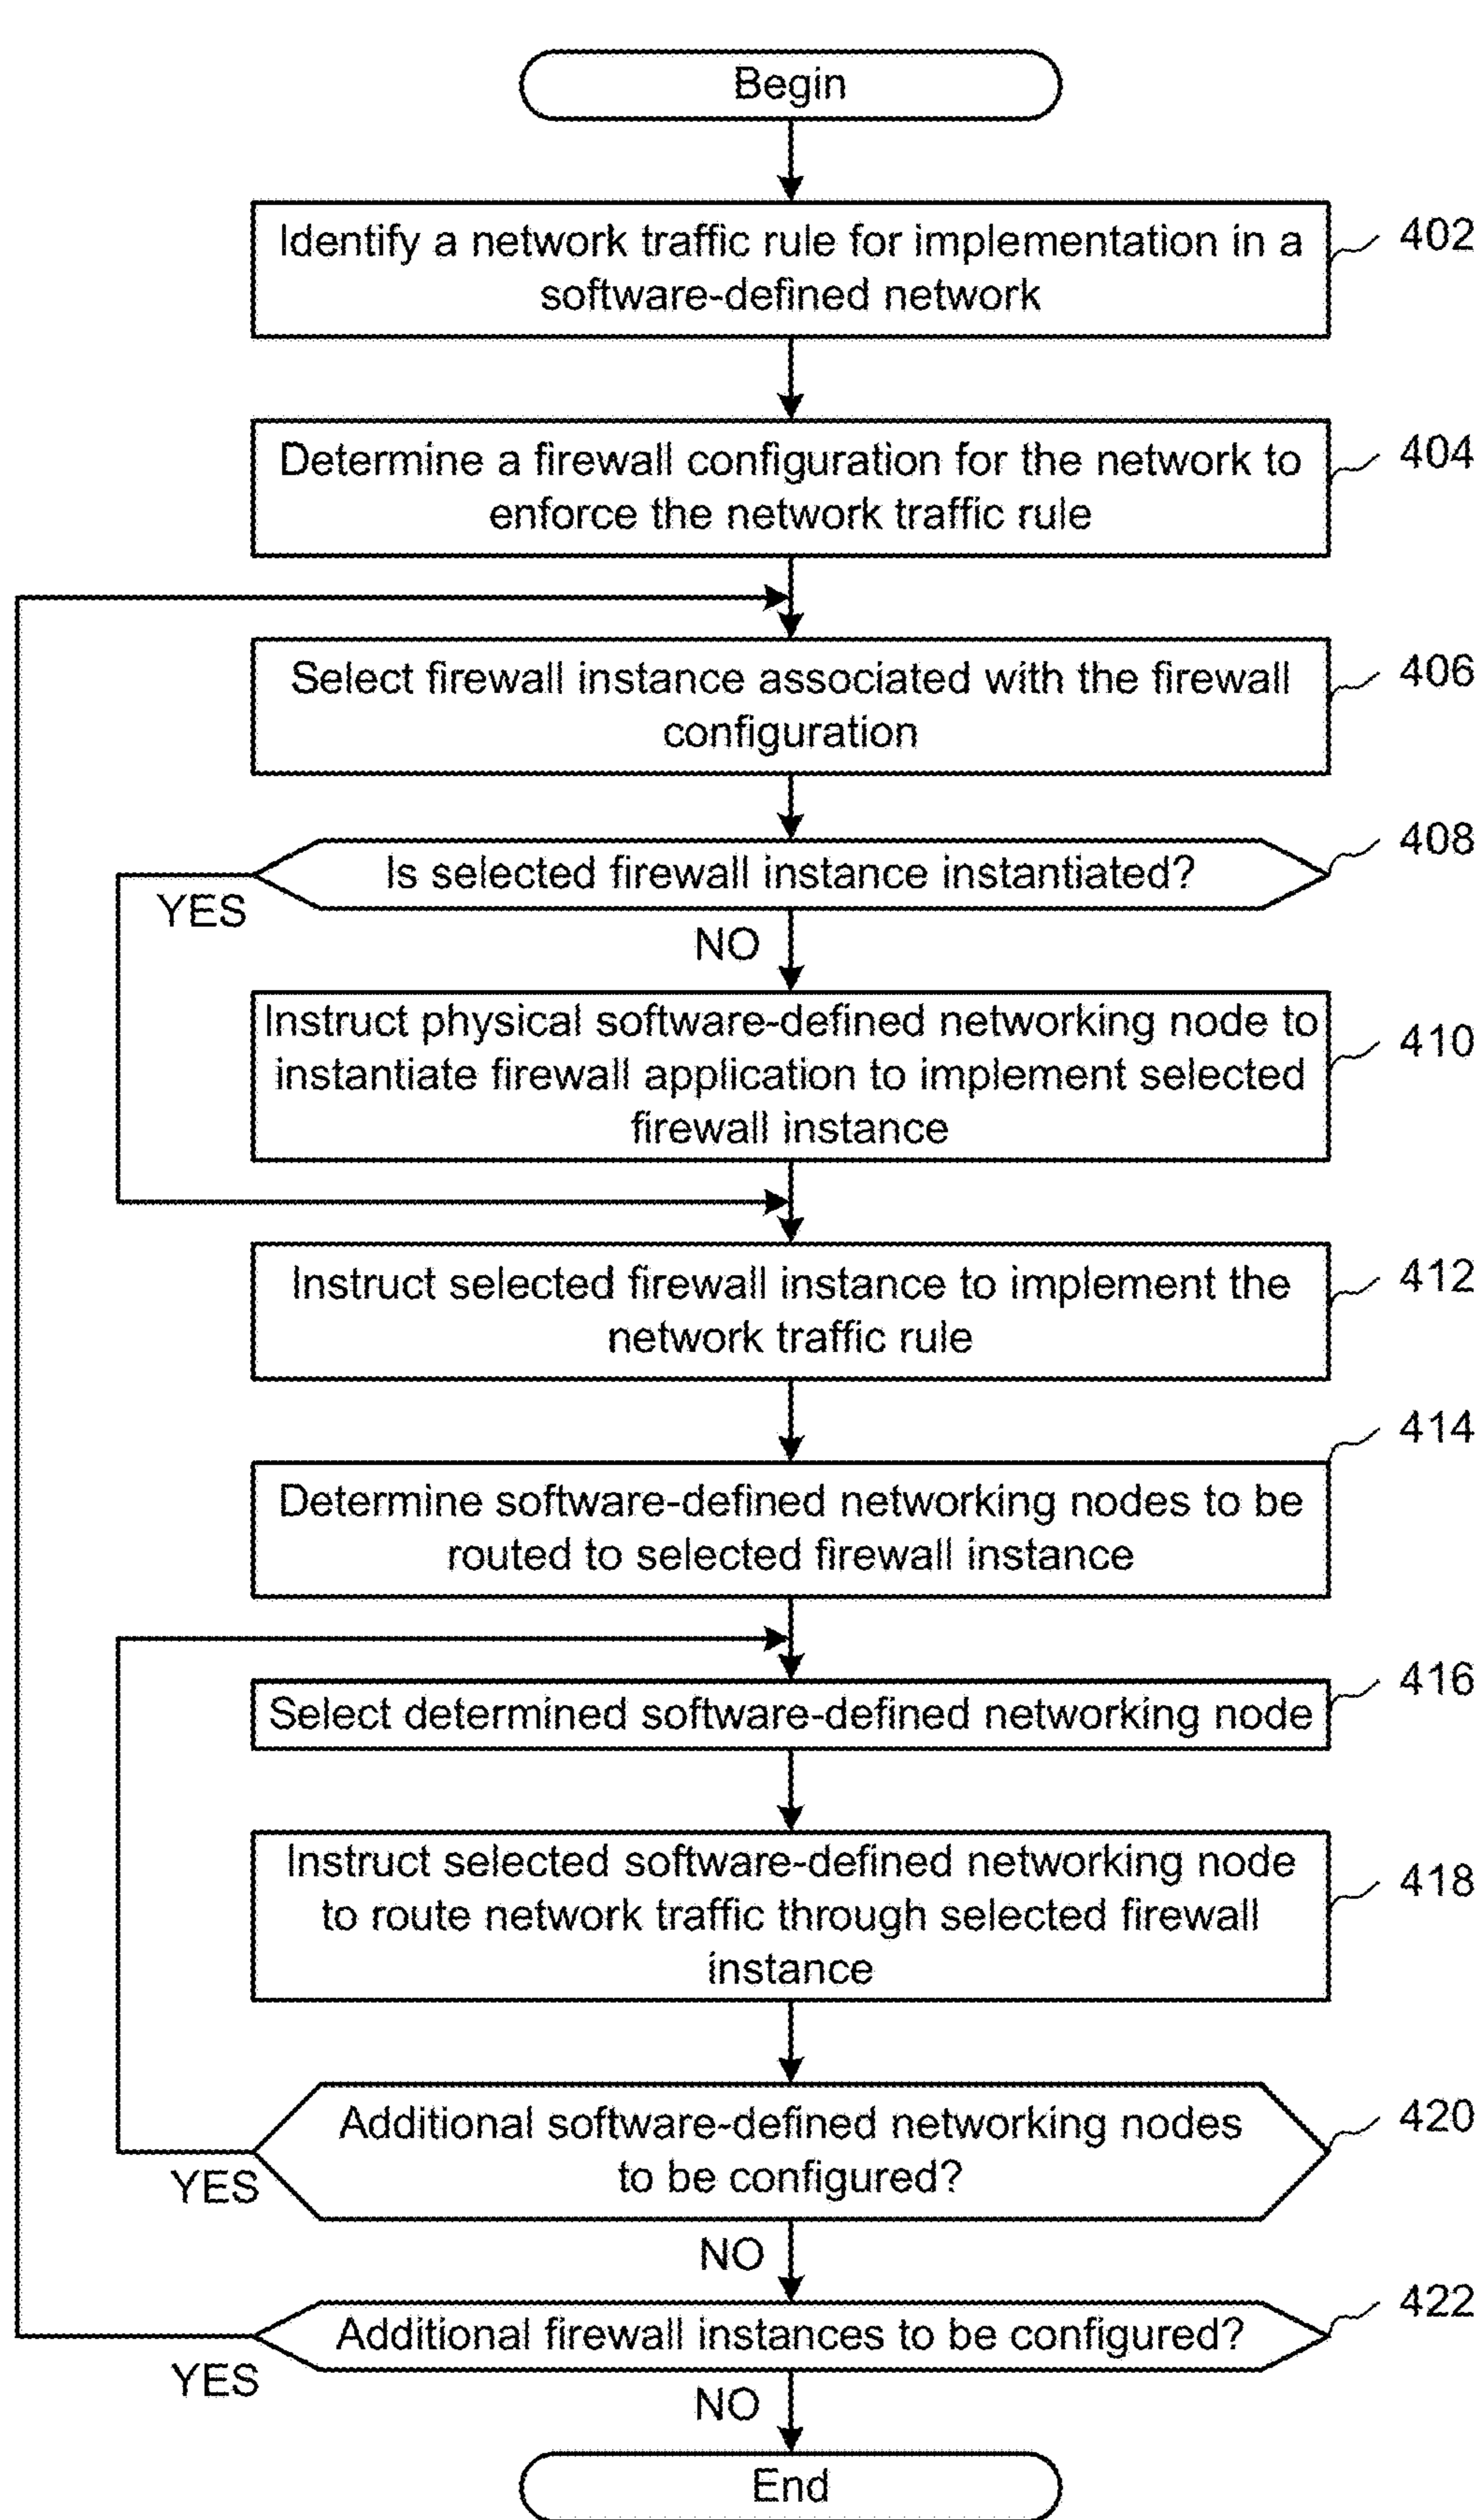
Begin

Identify a network traffic rule for implementation in a software-defined network

402

Determine a firewall configuration for the network to enforce the network traffic rule

404

Select firewall instance associated with the firewall configuration

406

Is selected firewall instance instantiated?

408

YES

NO

Instruct physical software-defined networking node to instantiate firewall application to implement selected firewall instance

410

Instruct selected firewall instance to implement the network traffic rule

412

414

Determine software-defined networking nodes to be routed to selected firewall instance

Select determined software-defined networking node

416

Instruct selected software-defined networking node to route network traffic through selected firewall instance

418

Additional software-defined networking nodes to be configured?

420

YES

NO

Additional firewall instances to be configured?

422

YES

NO

End